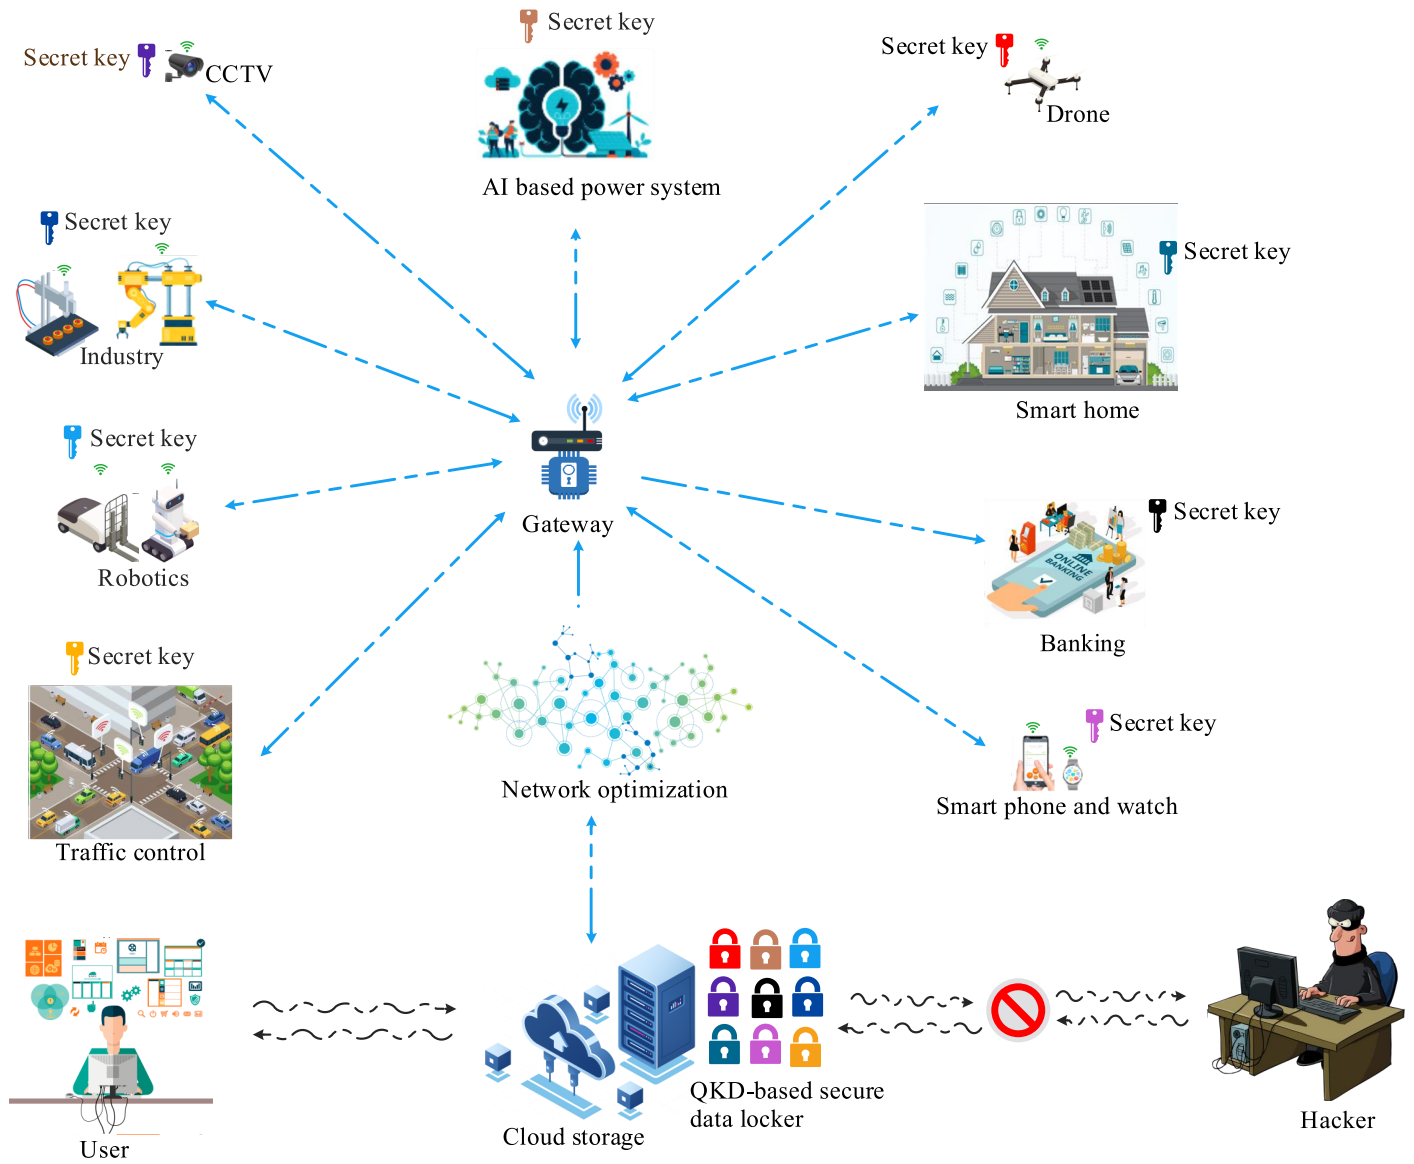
Secret key
CCTV

Secret key
AI based power system

Secret key
Drone

Secret key
Industry

Secret key
Smart home

Secret key
Robotics

Gateway

Secret key
ONLINE BANKING
Banking

Secret key
Traffic control

Network optimization

Secret key
Smart phone and watch

User

Cloud storage

QKD-based secure data locker

Hacker